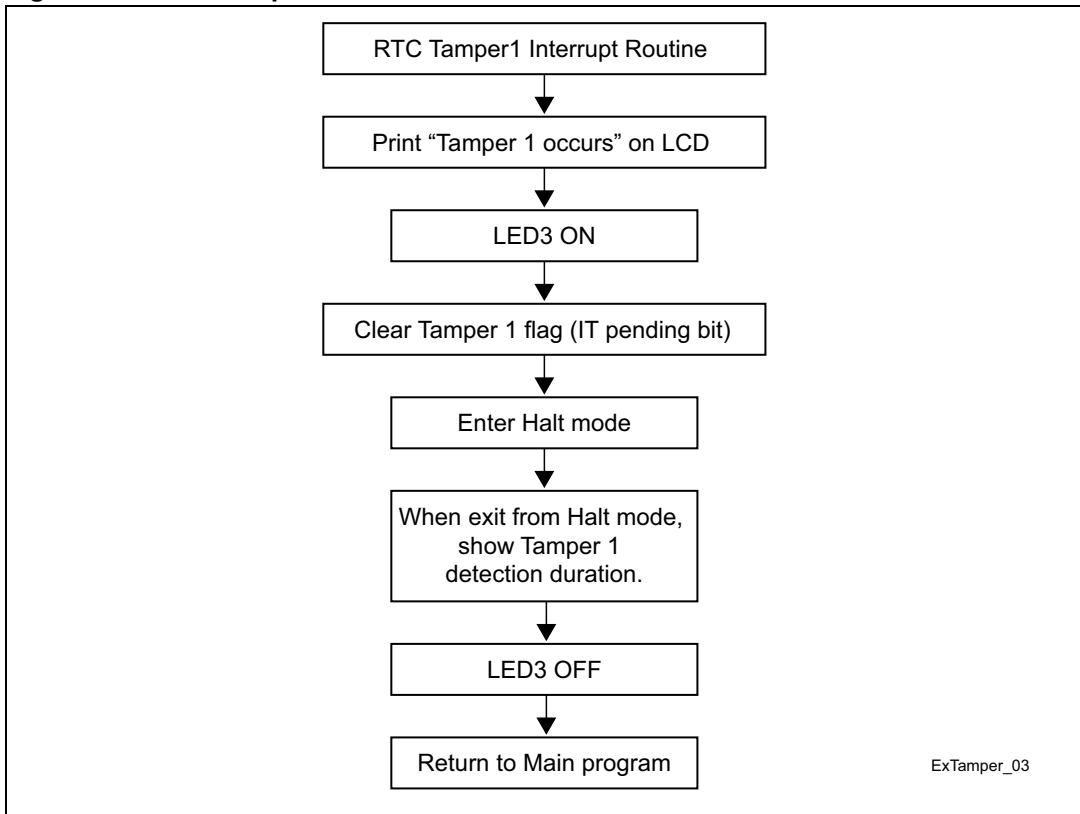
RTC Tamper1 Interrupt Routine

Print “Tamper 1 occurs” on LCD

LED3 ON

Clear Tamper 1 flag (IT pending bit)

Enter Halt mode

When exit from Halt mode, show Tamper 1 detection duration.

LED3 OFF

Return to Main program

ExTamper_03